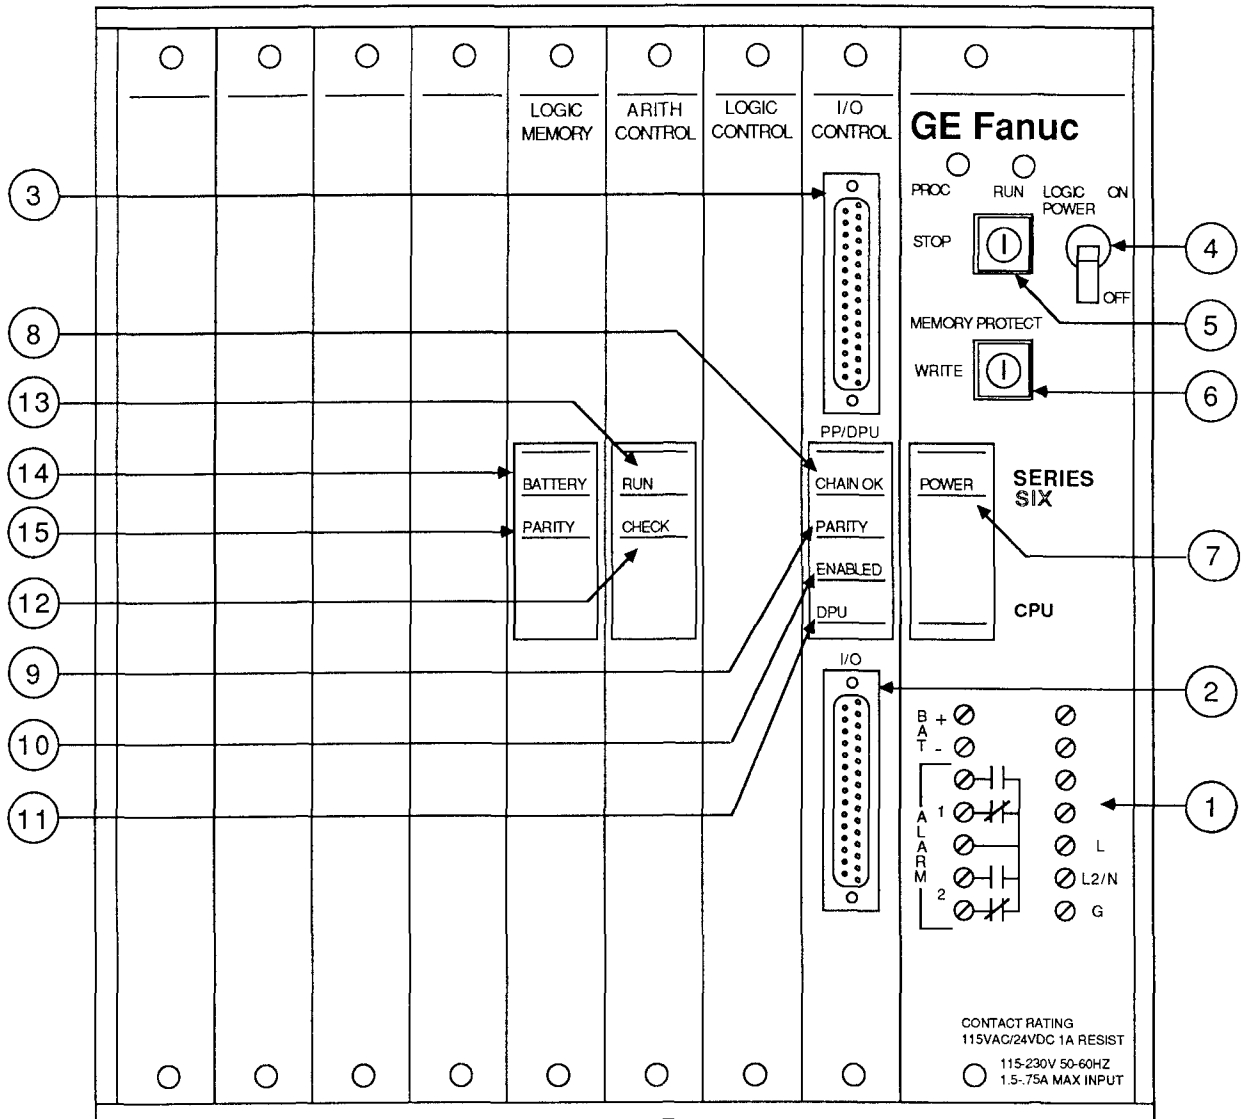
LOGIC MEMORY

ARITH CONTROL

LOGIC CONTROL

I/O CONTROL

GE Fanuc

PROC

RUN

LOGIC POWER

ON

STOP

OFF

MEMORY PROTECT

WRITE

PP/DPU

BATTERY

PARITY

RUN

CHECK

CHAIN OK

PARITY

ENABLED

DPU

POWER

SERIES SIX

CPU

I/O

B A T

+

-

1

A L A R M

2

L

L2/N

G

CONTACT RATING 115VAC/24VDC 1A RESIST

115-230V 50-60HZ 1.5-.75A MAX INPUT

3

8

13

14

15

12

9

10

11

4

5

6

7

2

1